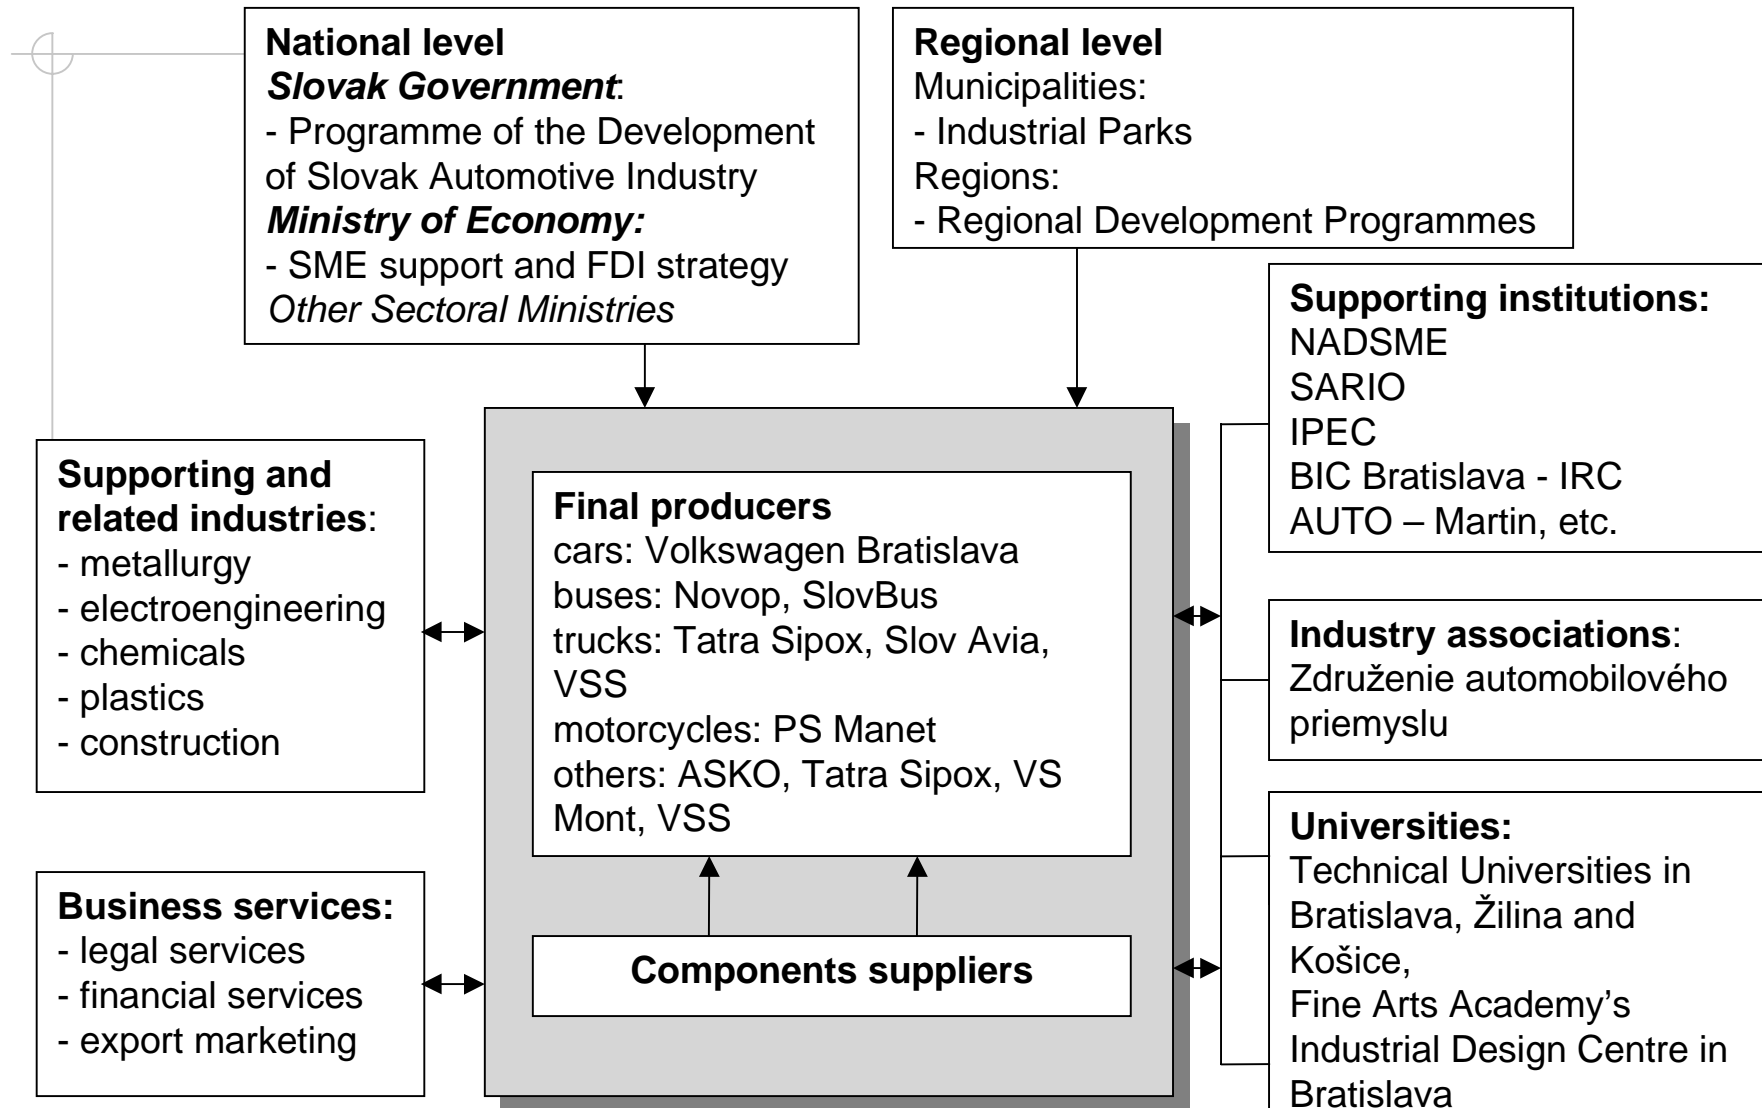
**National level**
***Slovak Government***:
- Programme of the Development of Slovak Automotive Industry
***Ministry of Economy:***
- SME support and FDI strategy
*Other Sectoral Ministries*

**Regional level**
Municipalities:
- Industrial Parks
Regions:
- Regional Development Programmes

**Supporting institutions:**
NADSME
SARIO
IPEC
BIC Bratislava - IRC
AUTO – Martin, etc.

**Supporting and related industries**:
- metallurgy
- electroengineering
- chemicals
- plastics
- construction

**Final producers**
cars: Volkswagen Bratislava
buses: Novop, SlovBus
trucks: Tatra Sipox, Slov Avia, VSS
motorcycles: PS Manet
others: ASKO, Tatra Sipox, VS Mont, VSS

**Industry associations**:
Združenie automobilového priemyslu

**Business services:**
- legal services
- financial services
- export marketing

**Components suppliers**

**Universities:**
Technical Universities in Bratislava, Žilina and Košice,
Fine Arts Academy's Industrial Design Centre in Bratislava